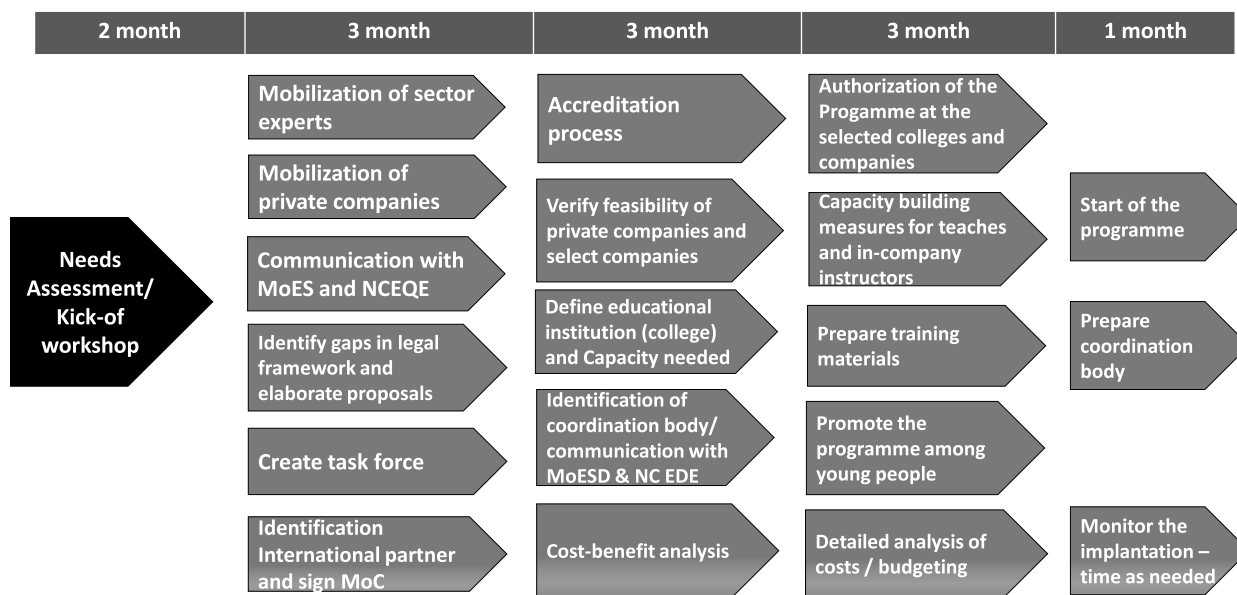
| 2 month | 3 month | 3 month | 3 month | 1 month |
|---|---|---|---|---|

Needs Assessment/ Kick-of workshop

Mobilization of sector experts

Mobilization of private companies

Communication with MoES and NCEQE

Identify gaps in legal framework and elaborate proposals

Create task force

Identification International partner and sign MoC

Accreditation process

Verify feasibility of private companies and select companies

Define educational institution (college) and Capacity needed

Identification of coordination body/ communication with MoESD & NC EDE

Cost-benefit analysis

Authorization of the Progamme at the selected colleges and companies

Capacity building measures for teaches and in-company instructors

Prepare training materials

Promote the programme among young people

Detailed analysis of costs / budgeting

Start of the programme

Prepare coordination body

Monitor the implantation – time as needed